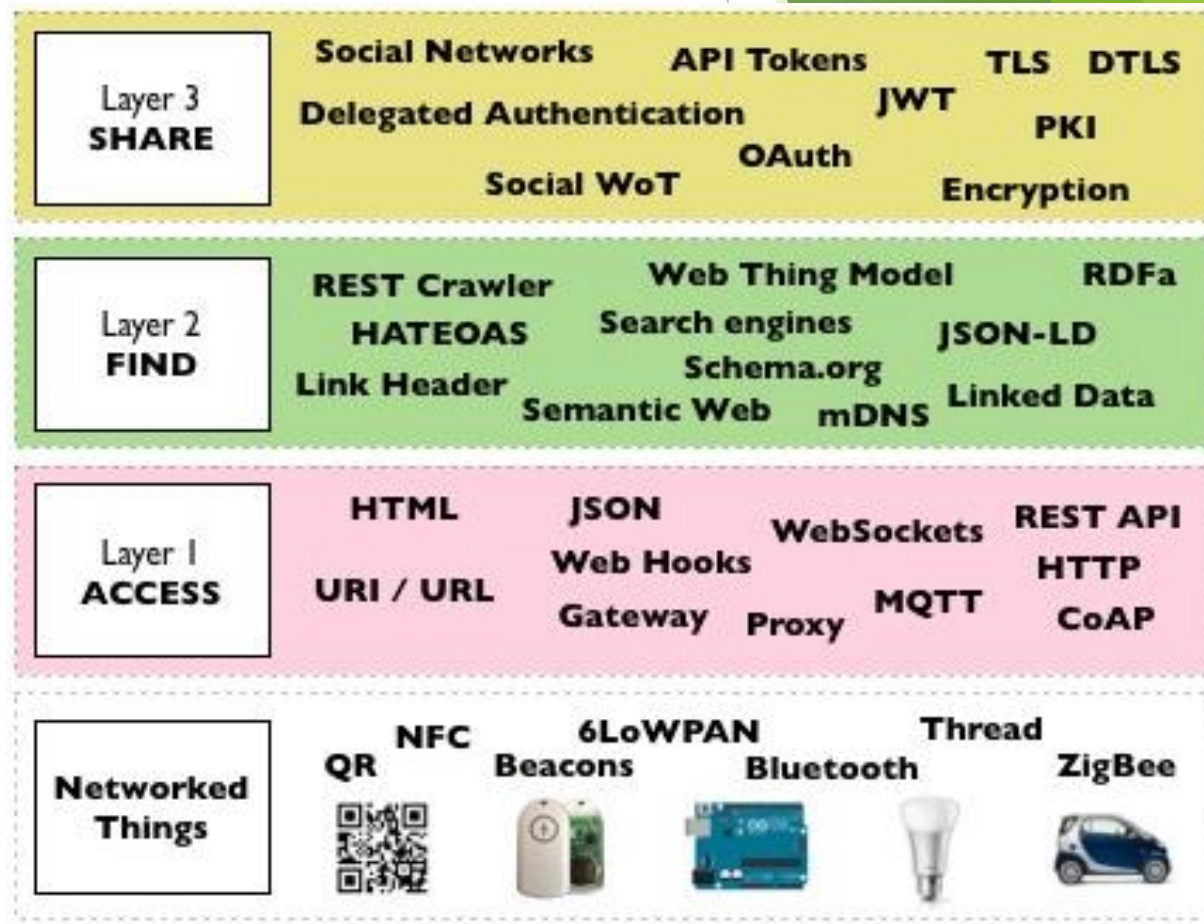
Layer 3
SHARE

Social Networks API Tokens TLS DTLS
Delegated Authentication JWT PKI
OAuth
Social WoT Encryption

Layer 2
FIND

REST Crawler Web Thing Model RDFa
HATEOAS Search engines JSON-LD
Schema.org
Link Header Semantic Web mDNS Linked Data

Layer 1
ACCESS

HTML JSON WebSockets REST API
Web Hooks HTTP
URI / URL Gateway Proxy MQTT CoAP

Networked Things

NFC 6LoWPAN Thread
QR Beacons Bluetooth ZigBee